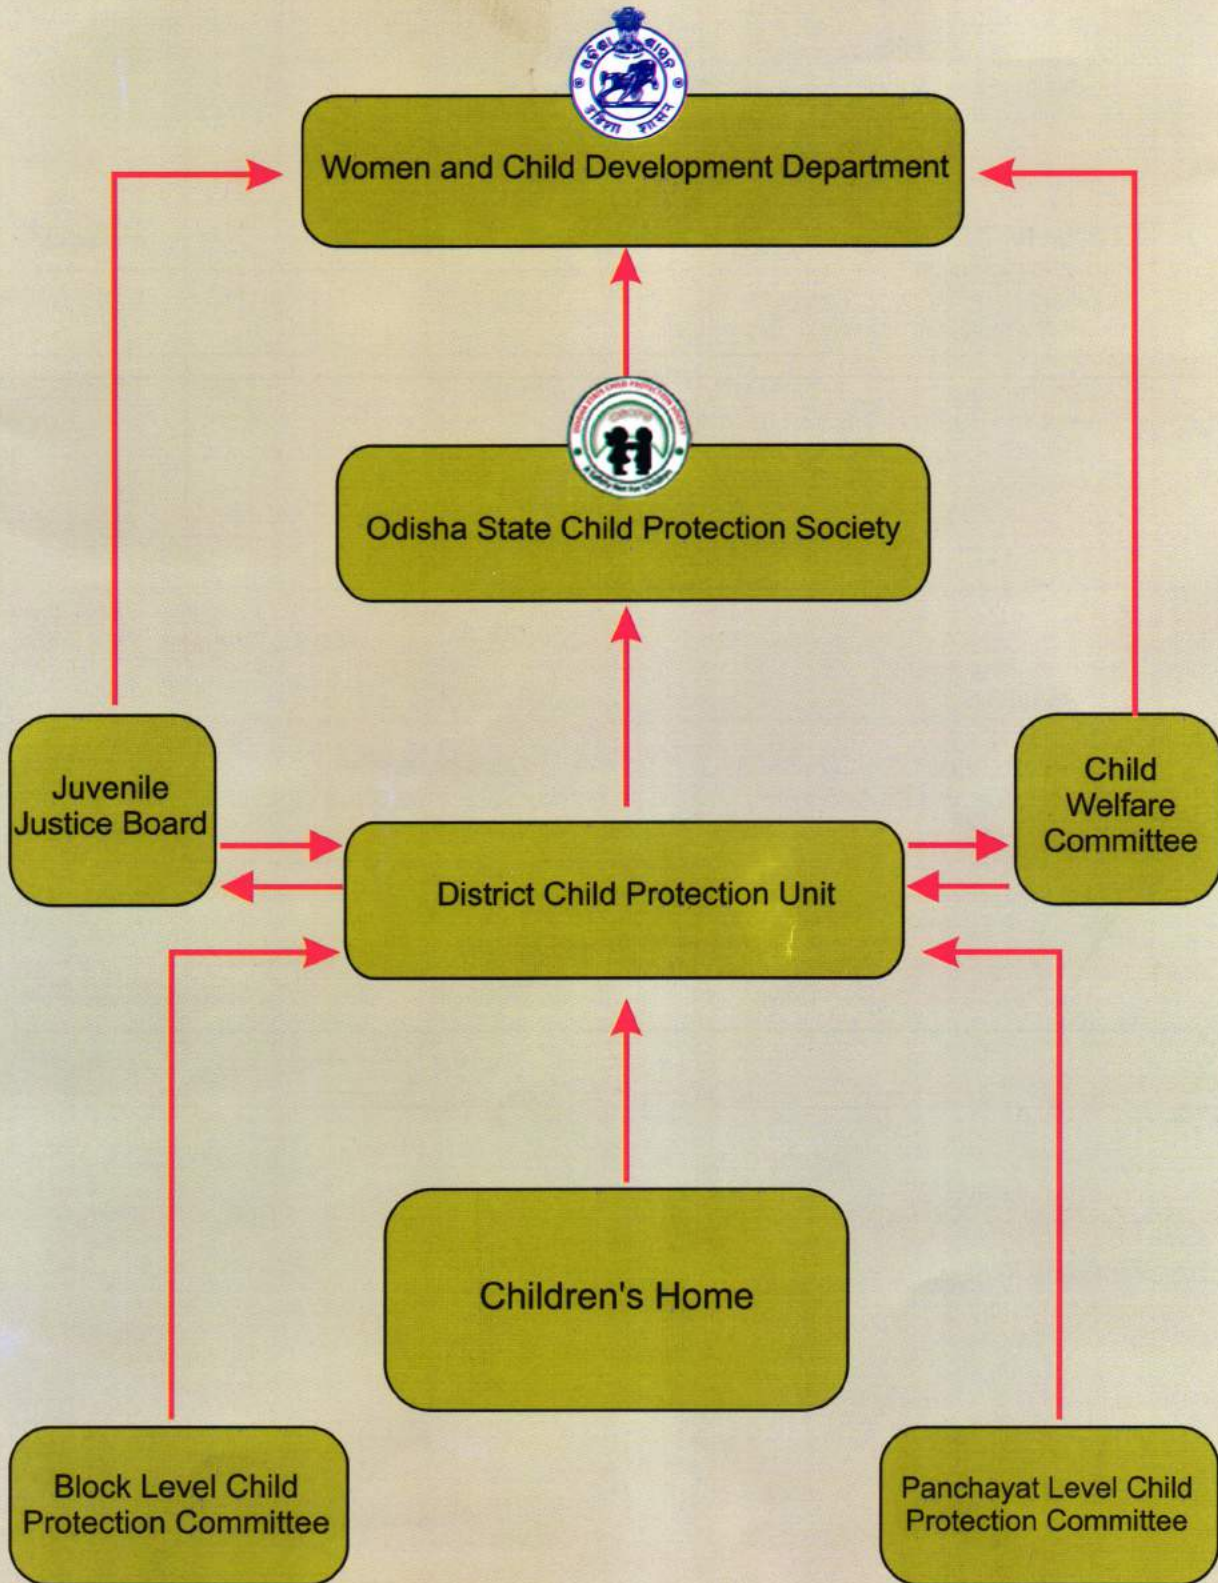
Women and Child Development Department

Odisha State Child Protection Society

Juvenile Justice Board

District Child Protection Unit

Child Welfare Committee

Children's Home

Block Level Child Protection Committee

Panchayat Level Child Protection Committee